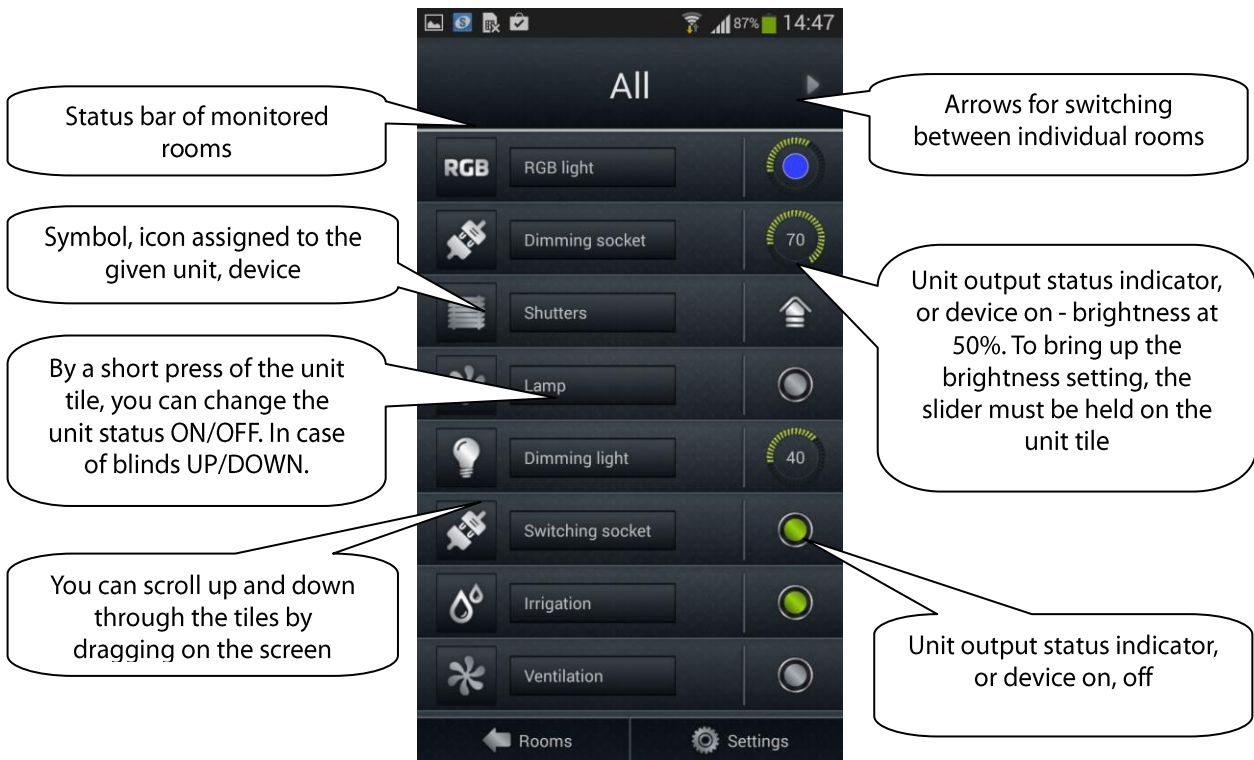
87% 14:47

All

Status bar of monitored rooms

Arrows for switching between individual rooms

RGB RGB light

Symbol, icon assigned to the given unit, device

Dimming socket 70

Unit output status indicator, or device on - brightness at 50%. To bring up the brightness setting, the slider must be held on the unit tile

Shutters

By a short press of the unit tile, you can change the unit status ON/OFF. In case of blinds UP/DOWN.

Lamp

Dimming light 40

Switching socket

You can scroll up and down through the tiles by dragging on the screen

Irrigation

Unit output status indicator, or device on, off

Ventilation

Rooms

Settings